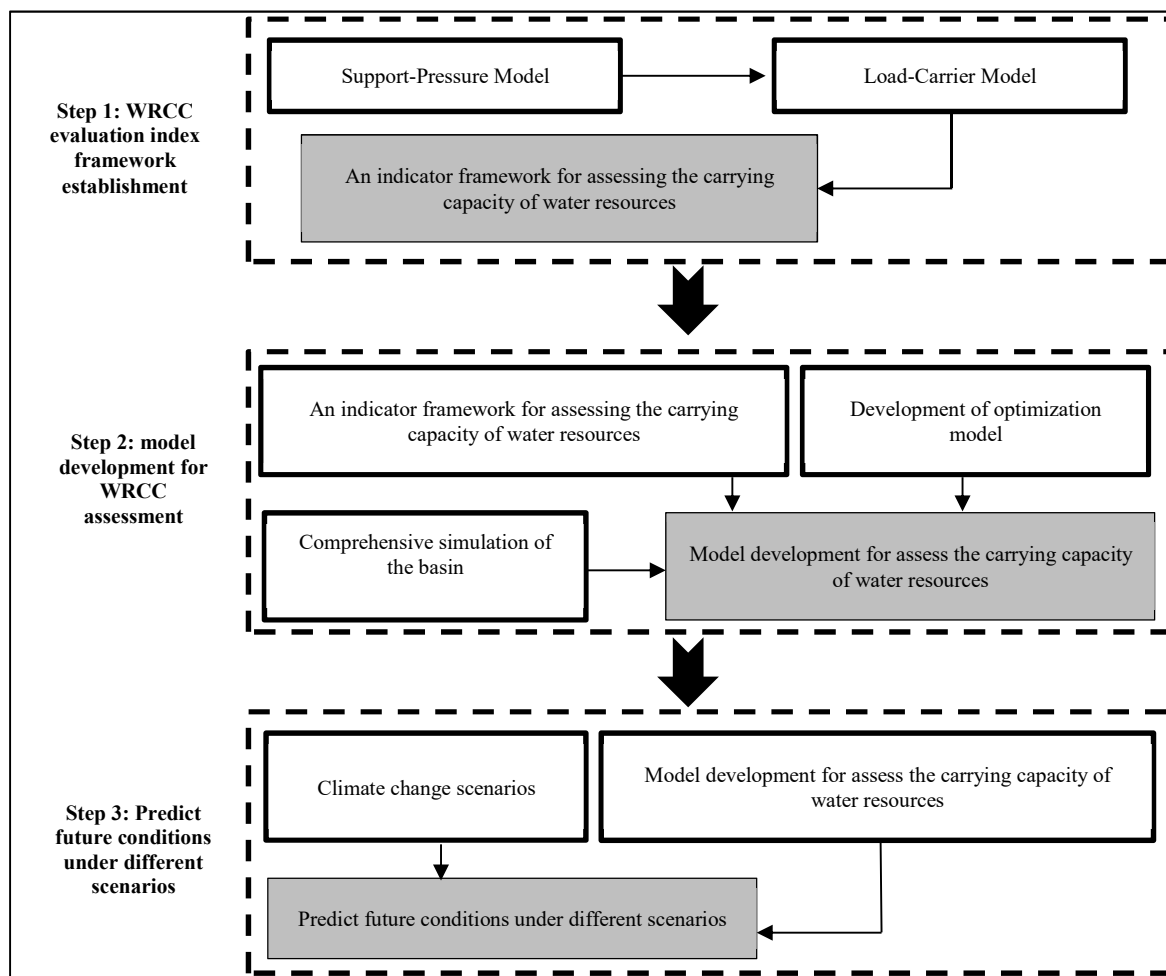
Step 1: WRCC evaluation index framework establishment

Support-Pressure Model

Load-Carrier Model

An indicator framework for assessing the carrying capacity of water resources

Step 2: model development for WRCC assessment

An indicator framework for assessing the carrying capacity of water resources

Development of optimization model

Comprehensive simulation of the basin

Model development for assess the carrying capacity of water resources

Step 3: Predict future conditions under different scenarios

Climate change scenarios

Model development for assess the carrying capacity of water resources

Predict future conditions under different scenarios